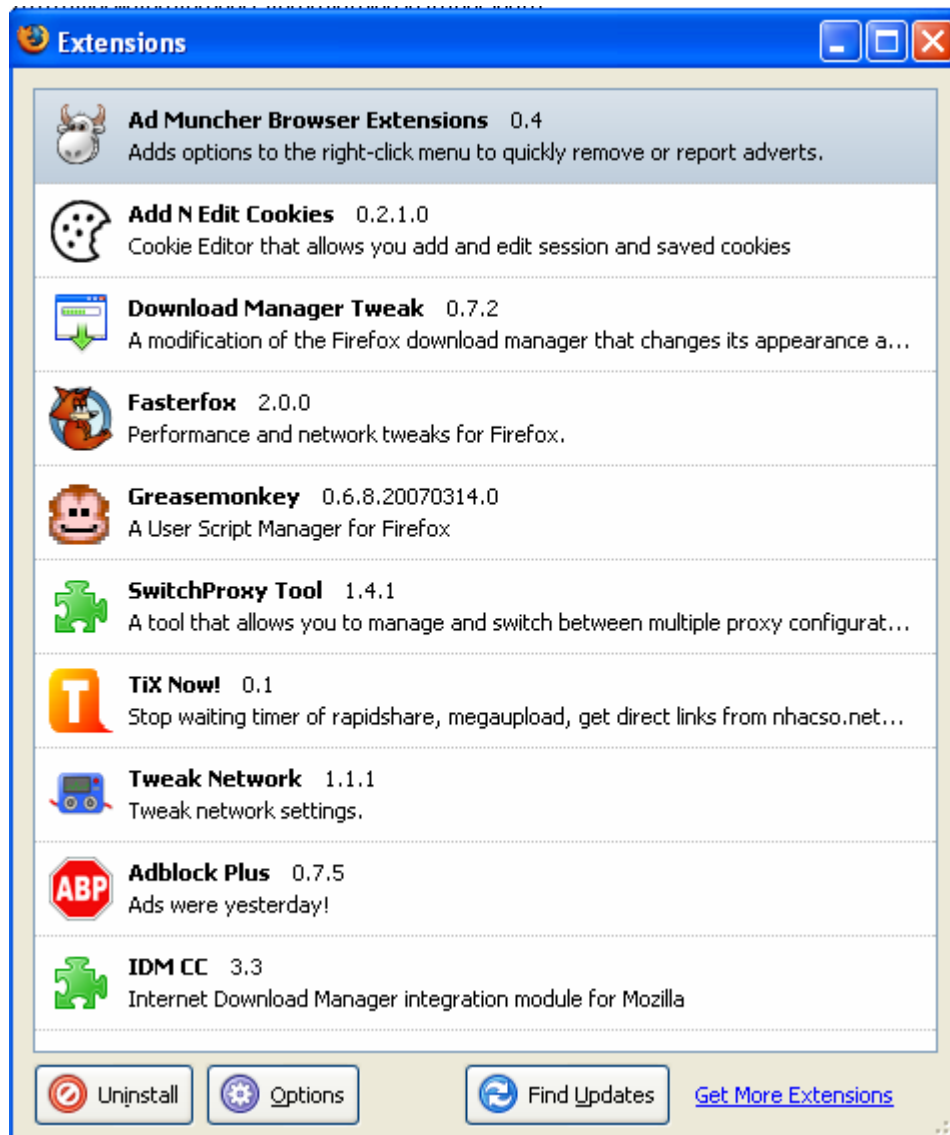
Extensions

Ad Muncher Browser Extensions 0.4
Adds options to the right-click menu to quickly remove or report adverts.

Add N Edit Cookies 0.2.1.0
Cookie Editor that allows you add and edit session and saved cookies

Download Manager Tweak 0.7.2
A modification of the Firefox download manager that changes its appearance a...

Fasterfox 2.0.0
Performance and network tweaks for Firefox.

Greasemonkey 0.6.8.20070314.0
A User Script Manager for Firefox

SwitchProxy Tool 1.4.1
A tool that allows you to manage and switch between multiple proxy configurat...

TiX Now! 0.1
Stop waiting timer of rapidshare, megaupload, get direct links from nhacso.net...

Tweak Network 1.1.1
Tweak network settings.

ABP

Adblock Plus 0.7.5
Ads were yesterday!

IDM CC 3.3
Internet Download Manager integration module for Mozilla

Uninstall Options Find Updates Get More Extensions